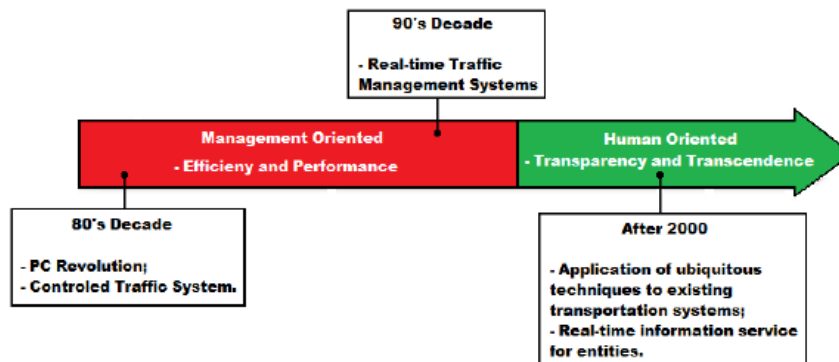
90's Decade

- Real-time Traffic Management Systems

Management Oriented

- Efficieny and Performance

Human Oriented

- Transparency and Transcendence

80's Decade

- PC Revolution;
- Controled Traffic System.

After 2000

- Application of ubiquitous techniques to existing transportation systems;
- Real-time information service for entities.